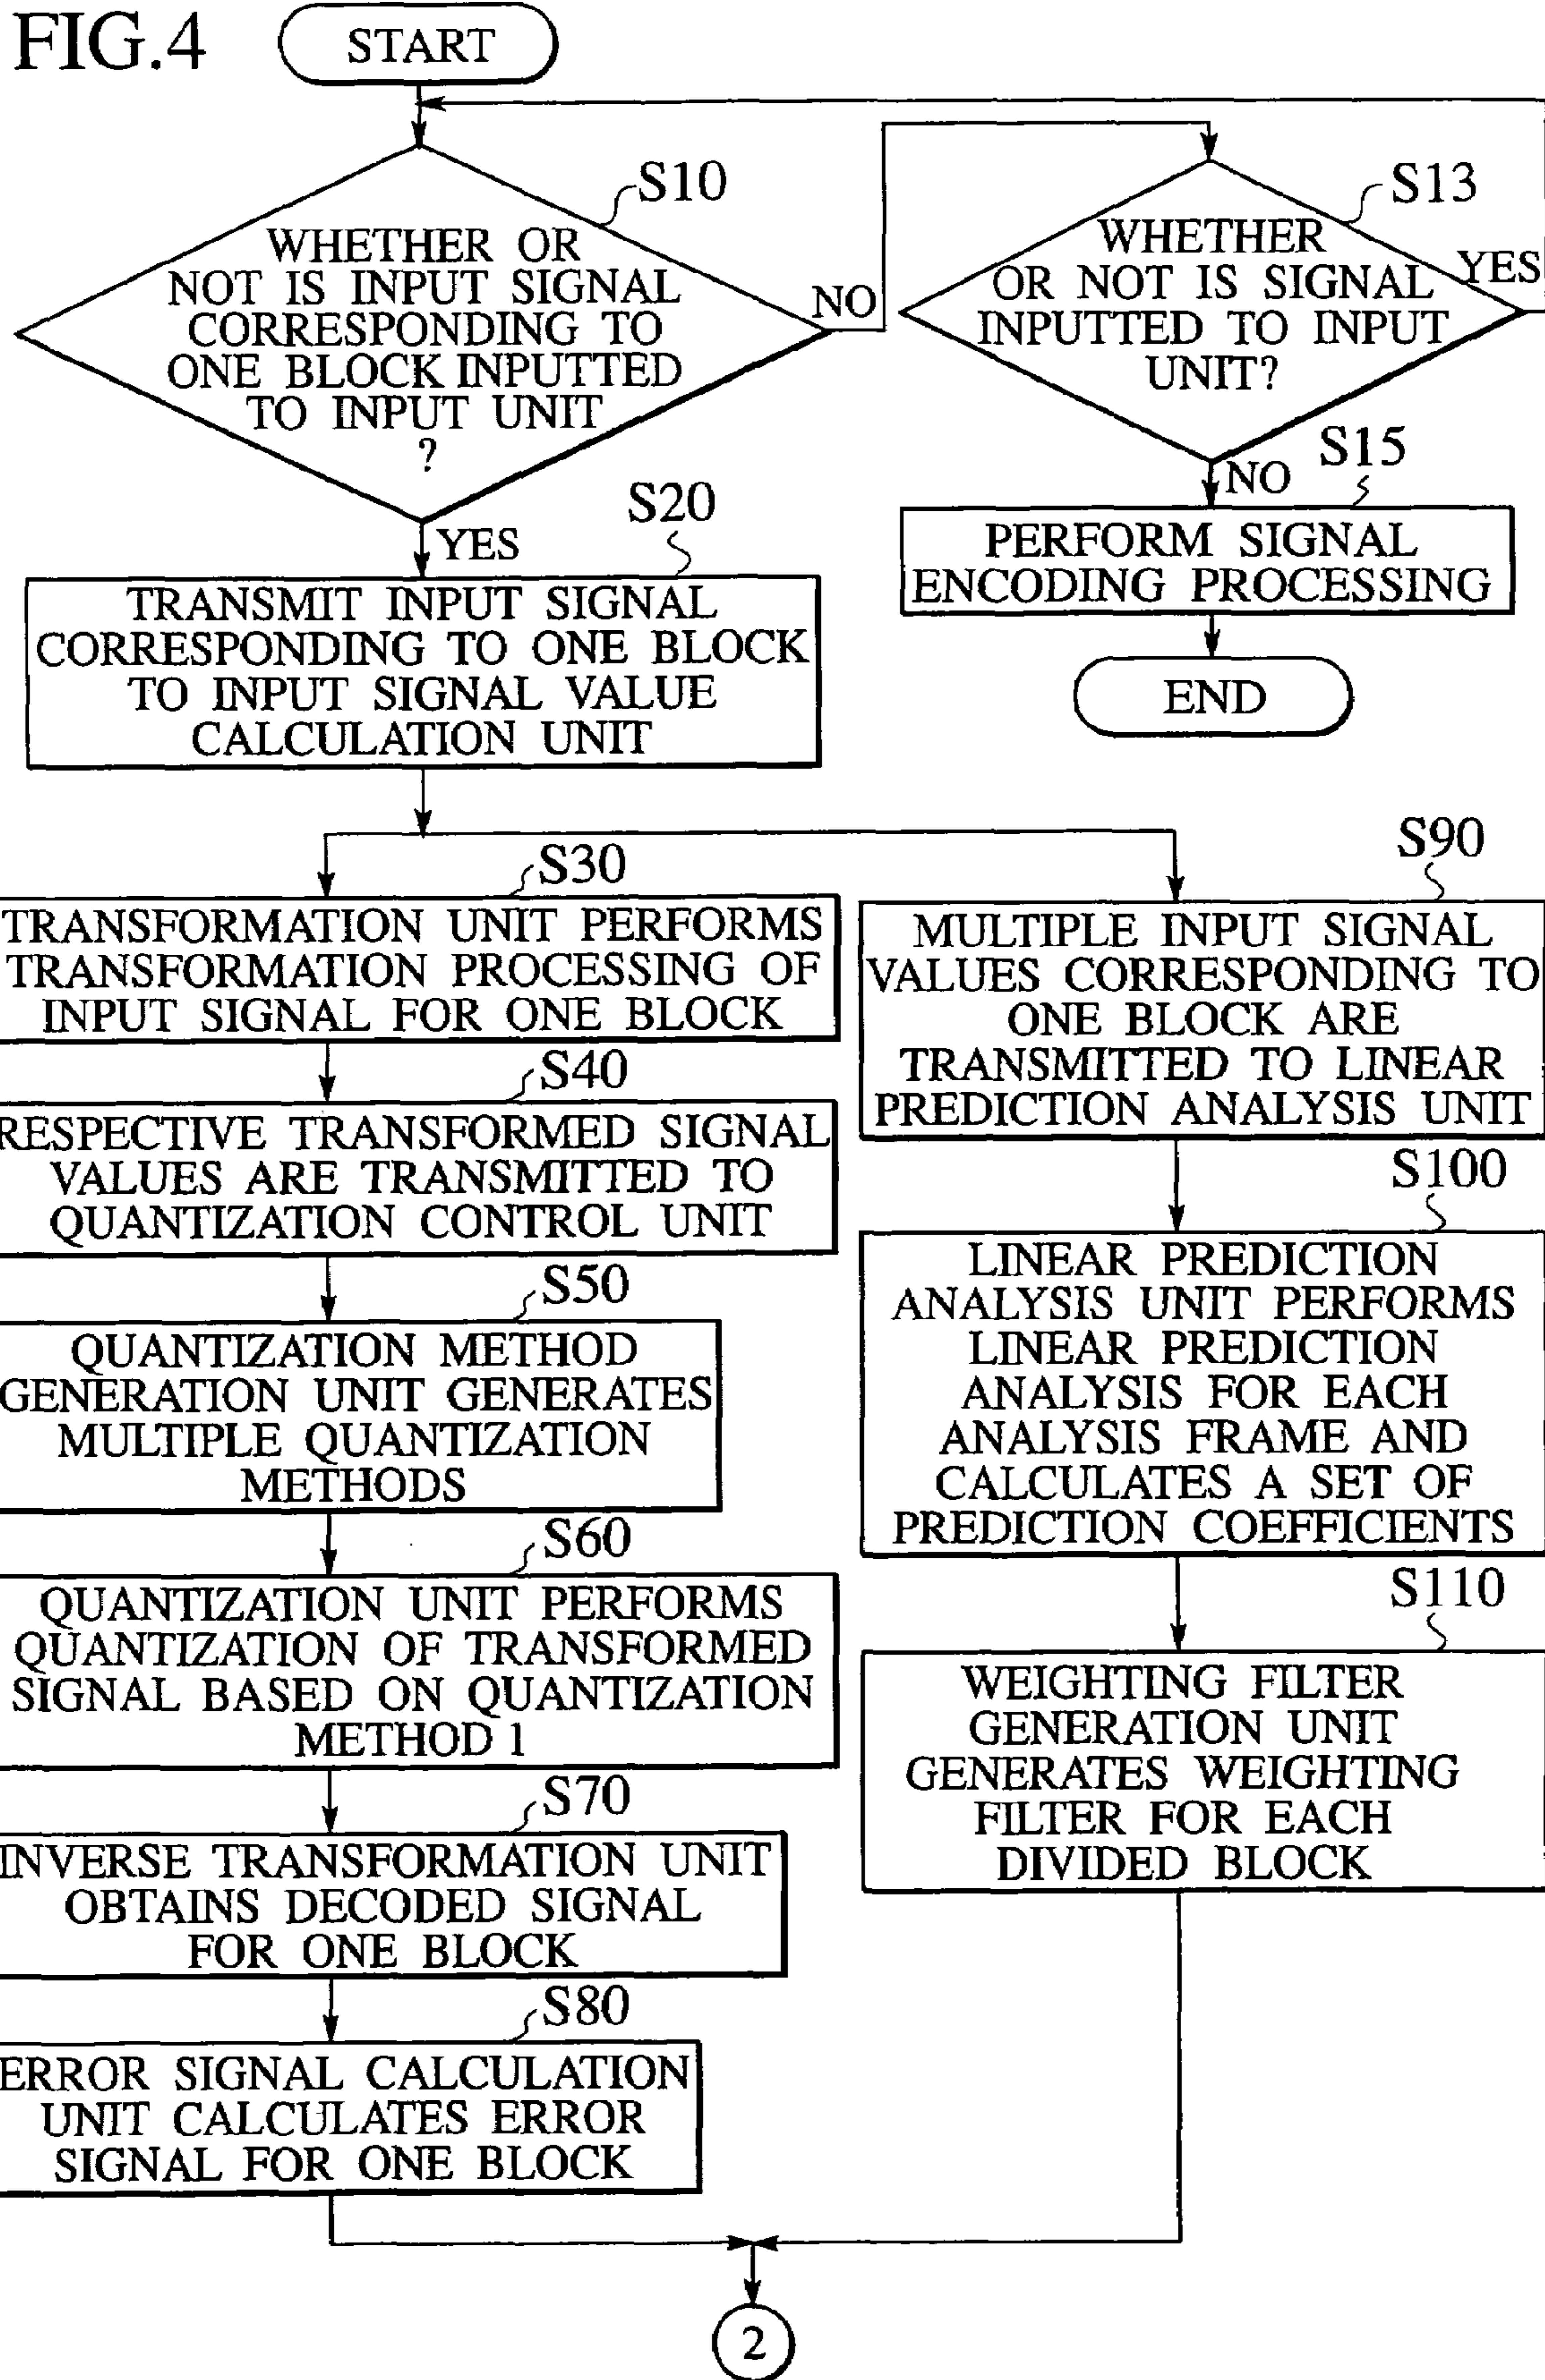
FIG.4

START

S10
WHETHER OR NOT IS INPUT SIGNAL CORRESPONDING TO ONE BLOCK INPUTTED TO INPUT UNIT ?

NO

S13
WHETHER OR NOT IS SIGNAL INPUTTED TO INPUT UNIT?

YES

NO

S15
PERFORM SIGNAL ENCODING PROCESSING

END

YES

S20
TRANSMIT INPUT SIGNAL CORRESPONDING TO ONE BLOCK TO INPUT SIGNAL VALUE CALCULATION UNIT

S30
TRANSFORMATION UNIT PERFORMS TRANSFORMATION PROCESSING OF INPUT SIGNAL FOR ONE BLOCK

S40
RESPECTIVE TRANSFORMED SIGNAL VALUES ARE TRANSMITTED TO QUANTIZATION CONTROL UNIT

S50
QUANTIZATION METHOD GENERATION UNIT GENERATES MULTIPLE QUANTIZATION METHODS

S60
QUANTIZATION UNIT PERFORMS QUANTIZATION OF TRANSFORMED SIGNAL BASED ON QUANTIZATION METHOD 1

S70
INVERSE TRANSFORMATION UNIT OBTAINS DECODED SIGNAL FOR ONE BLOCK

S80
ERROR SIGNAL CALCULATION UNIT CALCULATES ERROR SIGNAL FOR ONE BLOCK

S90
MULTIPLE INPUT SIGNAL VALUES CORRESPONDING TO ONE BLOCK ARE TRANSMITTED TO LINEAR PREDICTION ANALYSIS UNIT

S100
LINEAR PREDICTION ANALYSIS UNIT PERFORMS LINEAR PREDICTION ANALYSIS FOR EACH ANALYSIS FRAME AND CALCULATES A SET OF PREDICTION COEFFICIENTS

S110
WEIGHTING FILTER GENERATION UNIT GENERATES WEIGHTING FILTER FOR EACH DIVIDED BLOCK

2